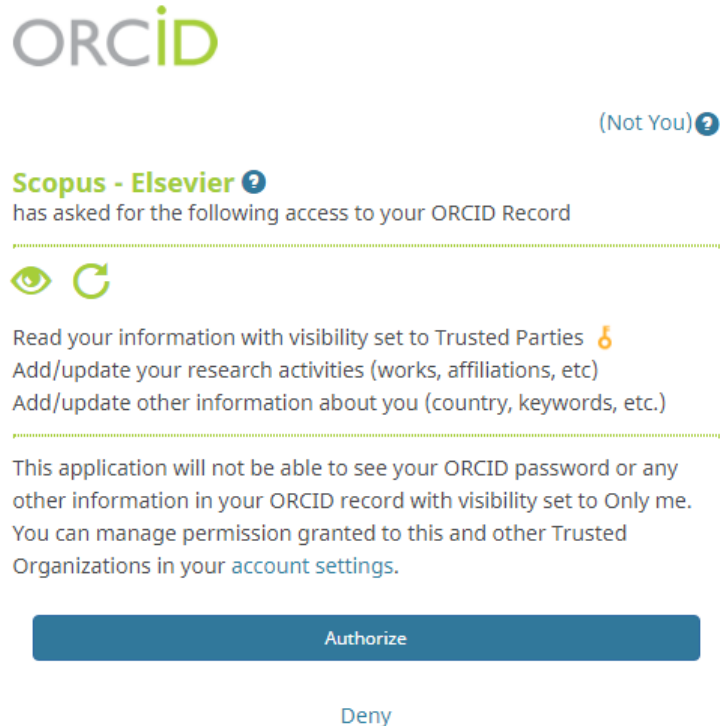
ORCID

(Not You)

Scopus - Elsevier
has asked for the following access to your ORCID Record

Read your information with visibility set to Trusted Parties
Add/update your research activities (works, affiliations, etc)
Add/update other information about you (country, keywords, etc.)

This application will not be able to see your ORCID password or any other information in your ORCID record with visibility set to Only me. You can manage permission granted to this and other Trusted Organizations in your account settings.

Authorize

Deny